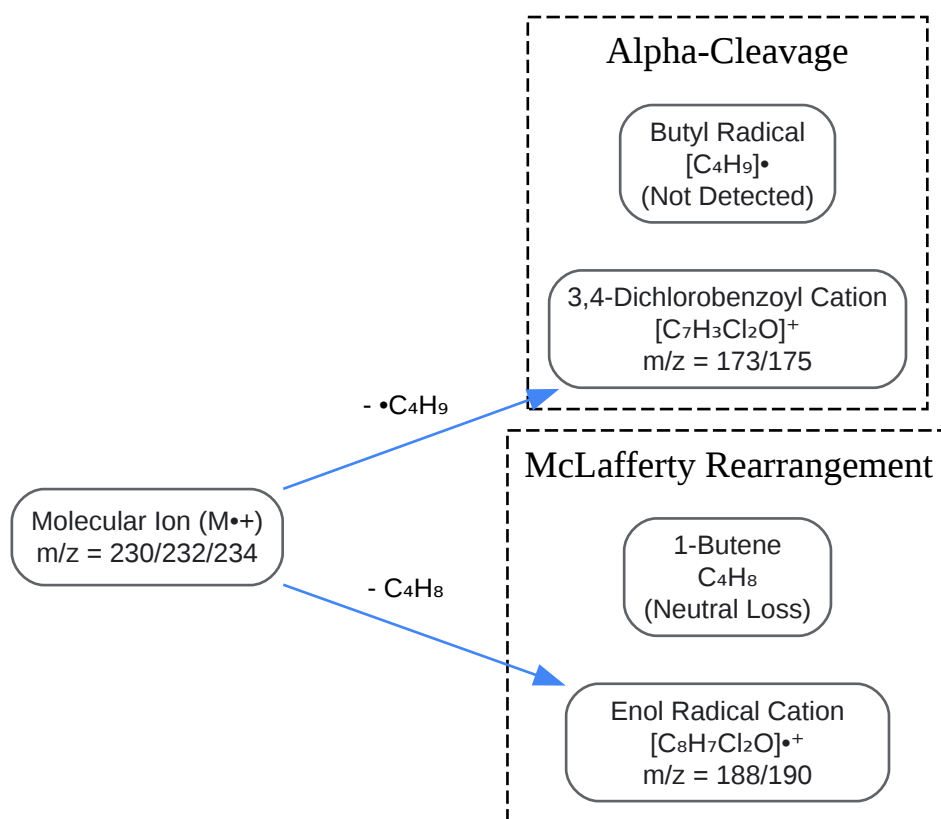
Alpha-Cleavage

Butyl Radical
$[C_4H_9]•$
(Not Detected)

3,4-Dichlorobenzoyl Cation
$[C_7H_3Cl_2O]^+$
m/z = 173/175

- $•C_4H_9$

McLafferty Rearrangement

1-Butene
$C_4H_8$
(Neutral Loss)

Molecular Ion (M•+)
m/z = 230/232/234

- $C_4H_8$

Enol Radical Cation
$[C_8H_7Cl_2O]^{•+}$
m/z = 188/190